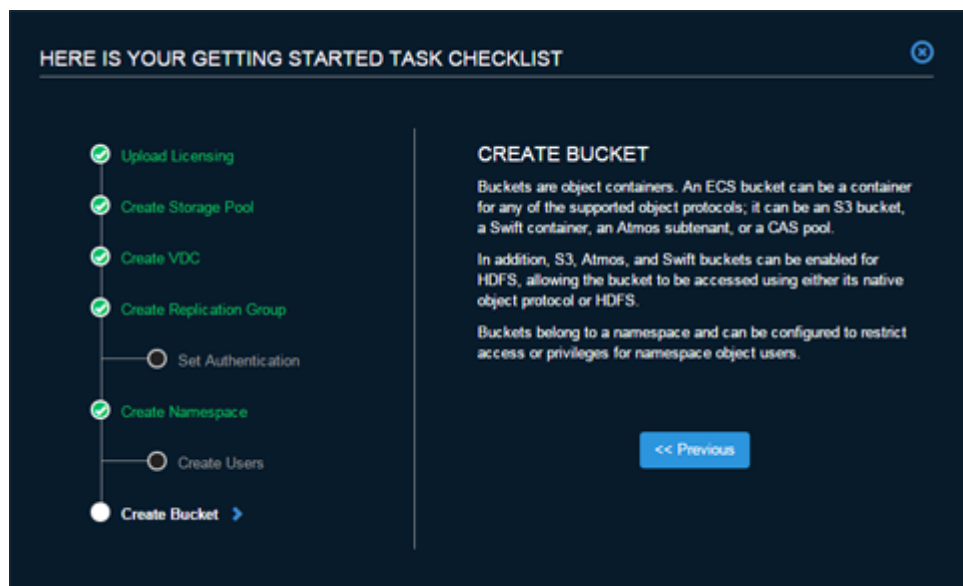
HERE IS YOUR GETTING STARTED TASK CHECKLIST

Upload Licensing

Create Storage Pool

Create VDC

Create Replication Group

Set Authentication

Create Namespace

Create Users

Create Bucket

CREATE BUCKET

Buckets are object containers. An ECS bucket can be a container for any of the supported object protocols; it can be an S3 bucket, a Swift container, an Atmos subtenant, or a CAS pool.

In addition, S3, Atmos, and Swift buckets can be enabled for HDFS, allowing the bucket to be accessed using either its native object protocol or HDFS.

Buckets belong to a namespace and can be configured to restrict access or privileges for namespace object users.

<< Previous